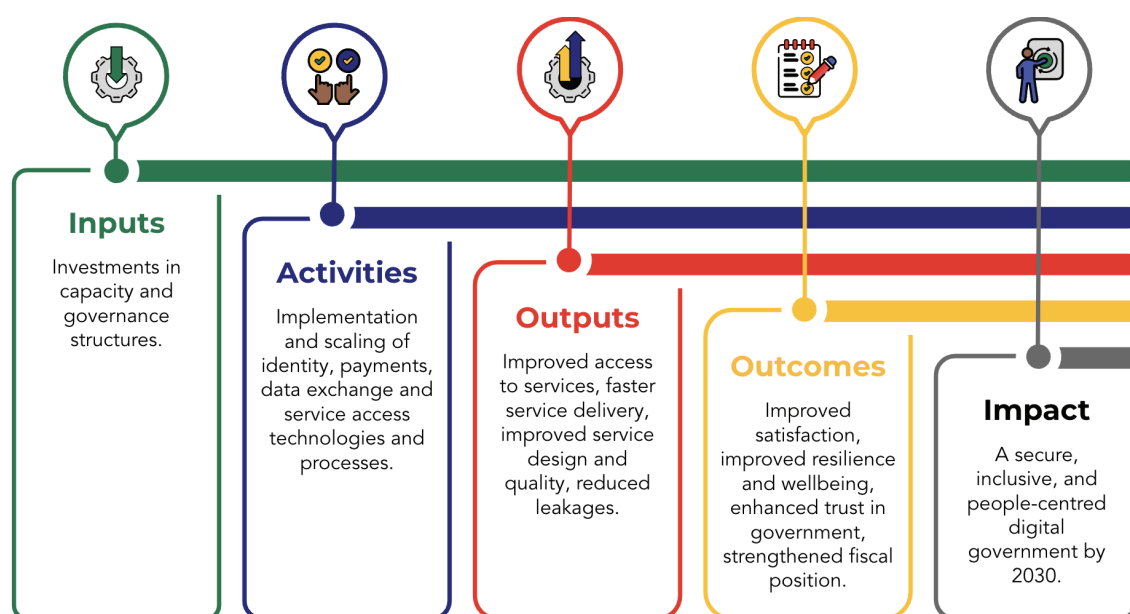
Inputs

Investments in capacity and governance structures.

Activities

Implementation and scaling of identity, payments, data exchange and service access technologies and processes.

Outputs

Improved access to services, faster service delivery, improved service design and quality, reduced leakages.

Outcomes

Improved satisfaction, improved resilience and wellbeing, enhanced trust in government, strengthened fiscal position.

Impact

A secure, inclusive, and people-centred digital government by 2030.